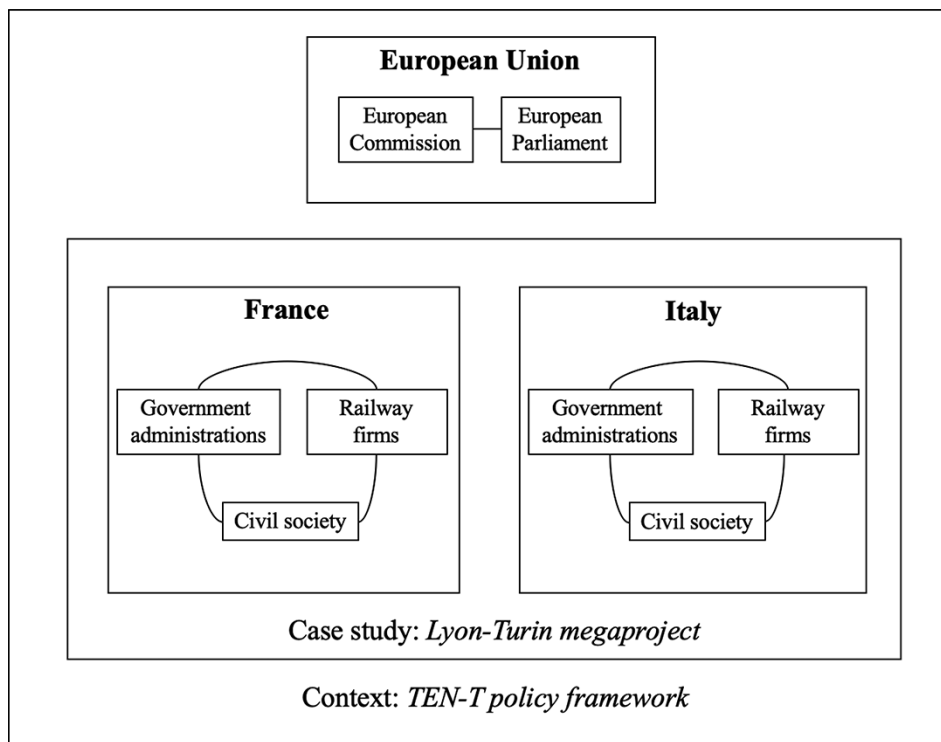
European Union

European Commission

European Parliament

France

Government administrations

Railway firms

Civil society

Italy

Government administrations

Railway firms

Civil society

Case study: *Lyon-Turin megaproject*

Context: *TEN-T policy framework*